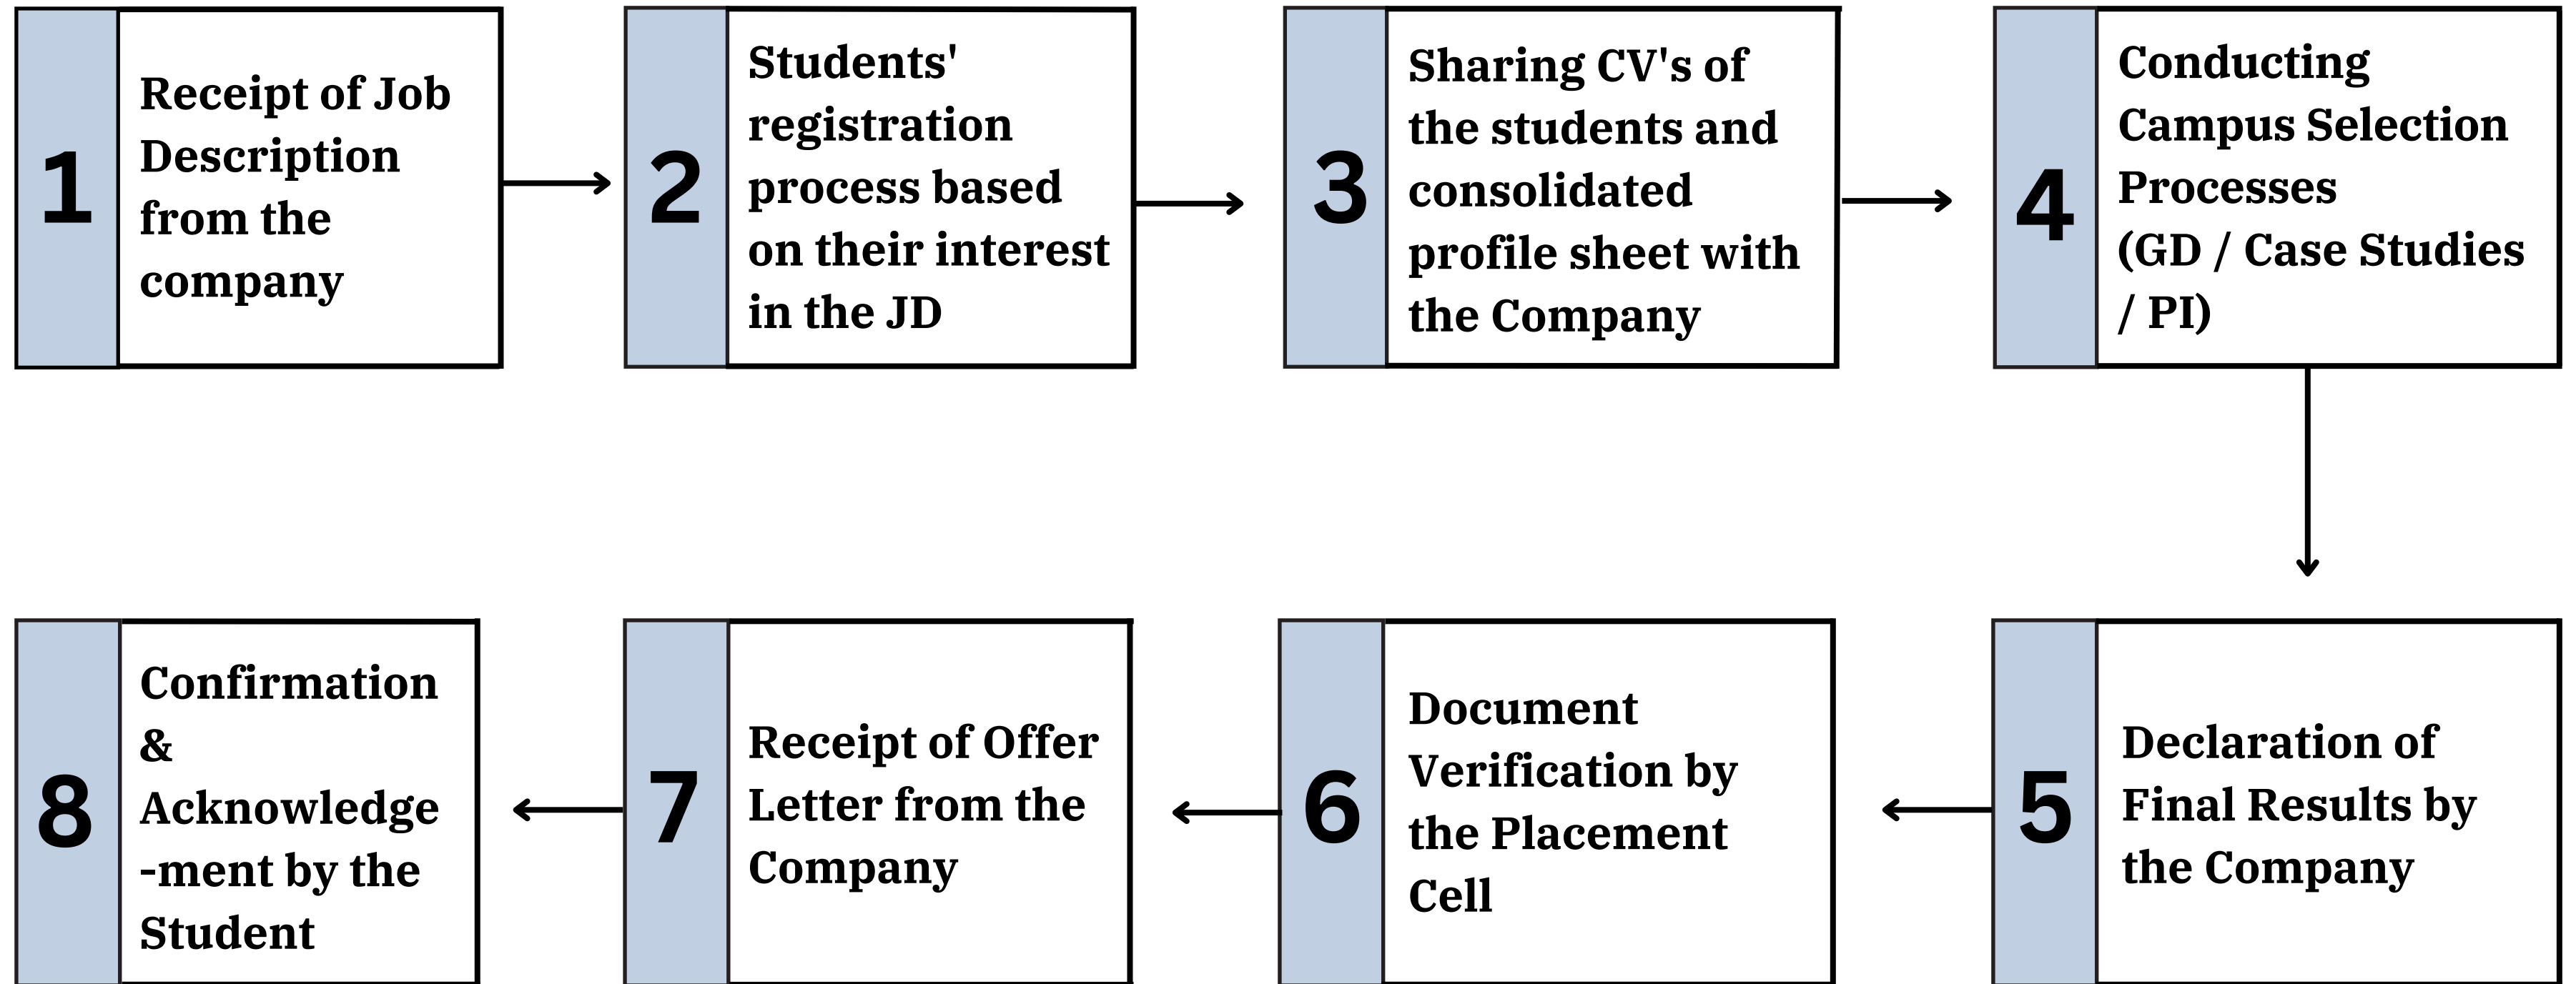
1
Receipt of Job Description from the company

2
Students' registration process based on their interest in the JD

3
Sharing CV's of the students and consolidated profile sheet with the Company

4
Conducting Campus Selection Processes (GD / Case Studies / PI)

5
Declaration of Final Results by the Company

6
Document Verification by the Placement Cell

7
Receipt of Offer Letter from the Company

8
Confirmation & Acknowledge -ment by the Student